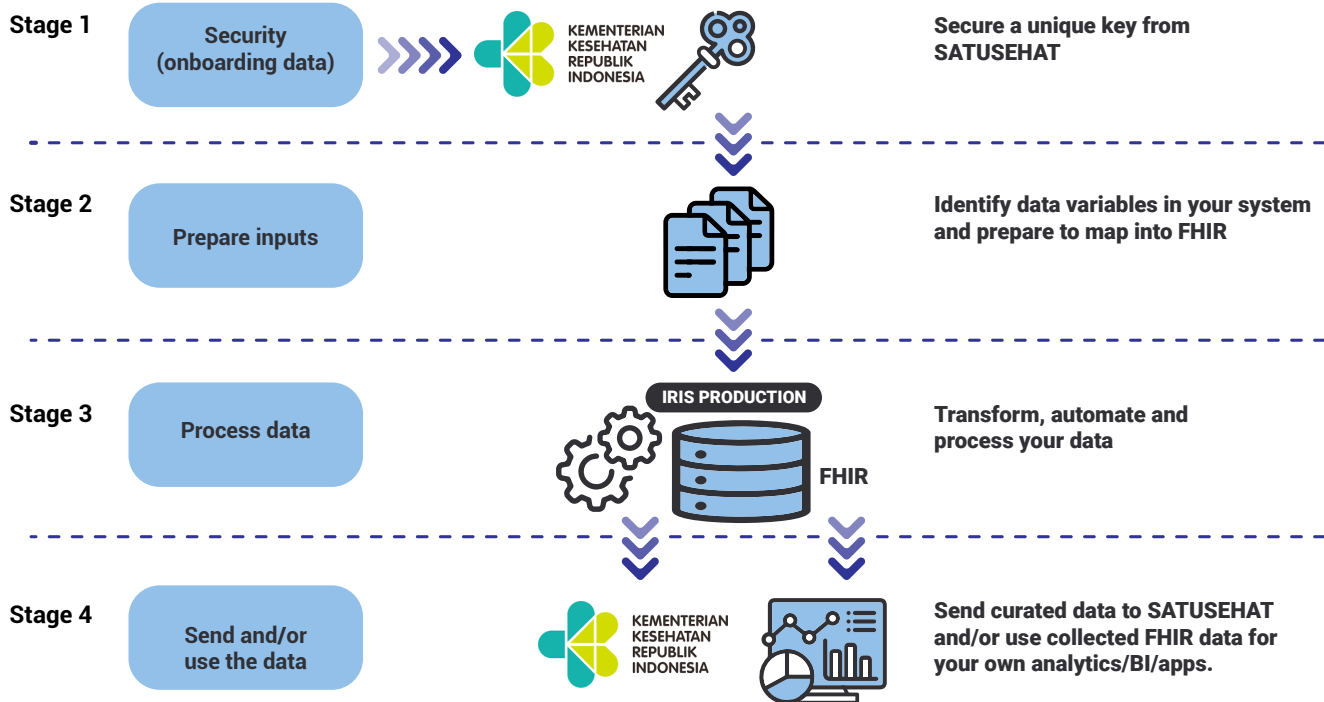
Stage 1

Security (onboarding data)

KEMENTERIAN KESEHATAN REPUBLIK INDONESIA

Secure a unique key from SATUSEHAT

Stage 2

Prepare inputs

Identify data variables in your system and prepare to map into FHIR

Stage 3

Process data

IRIS PRODUCTION

FHIR

Transform, automate and process your data

Stage 4

Send and/or use the data

KEMENTERIAN KESEHATAN REPUBLIK INDONESIA

Send curated data to SATUSEHAT and/or use collected FHIR data for your own analytics/BI/apps.